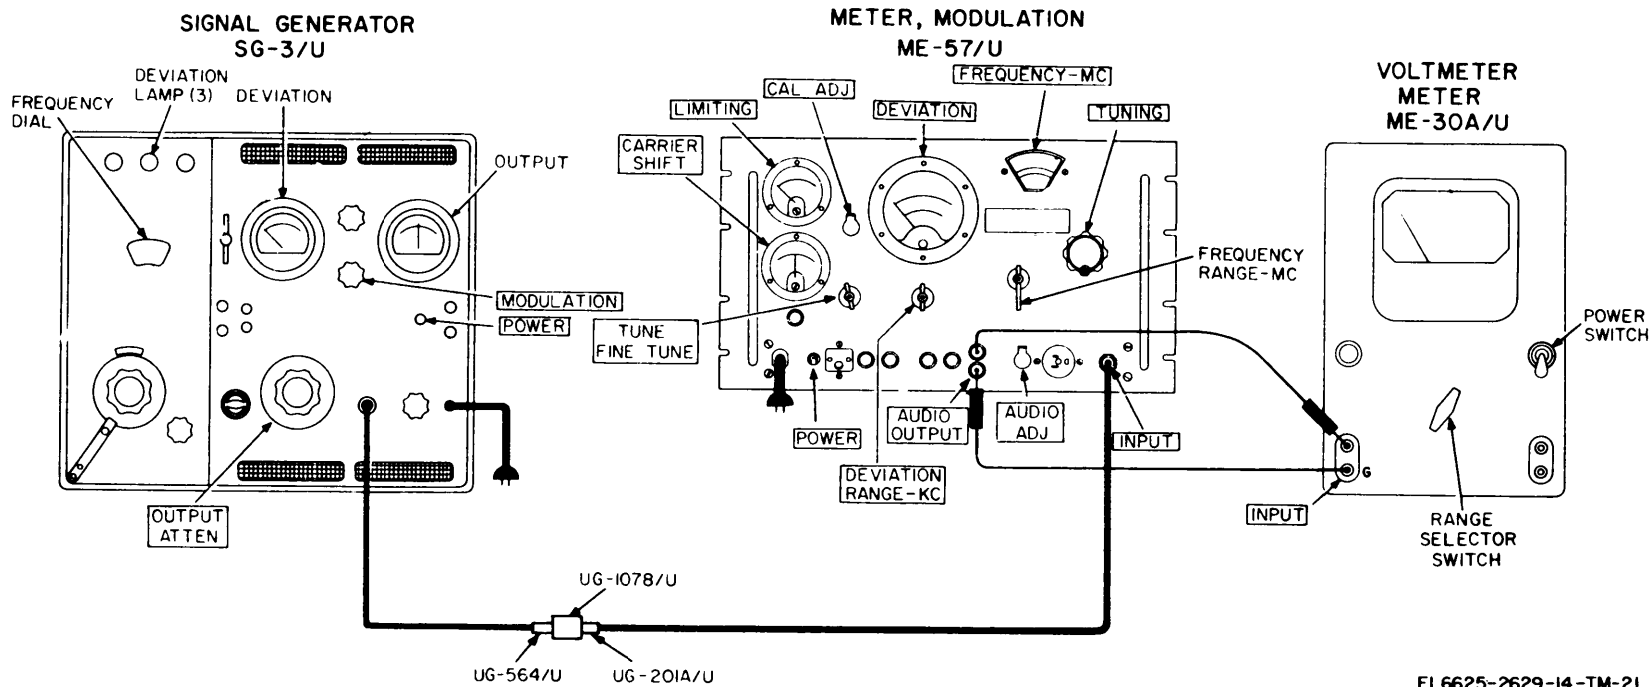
SIGNAL GENERATOR
SG-3/U

FREQUENCY DIAL
DEVIATION LAMP (3)
DEVIATION
OUTPUT
MODULATION
POWER
OUTPUT ATTEN

METER, MODULATION
ME-57/U

LIMITING
CAL ADJ
DEVIATION
FREQUENCY-MC
TUNING
CARRIER SHIFT
FREQUENCY RANGE-MC
TUNE
FINE TUNE
POWER
AUDIO OUTPUT
AUDIO ADJ
INPUT
DEVIATION RANGE-KC

VOLTMETER
METER
ME-30A/U

POWER SWITCH
G
INPUT
RANGE SELECTOR SWITCH

UG-1078/U
UG-564/U
UG-201A/U

EL6625-2629-14-TM-21